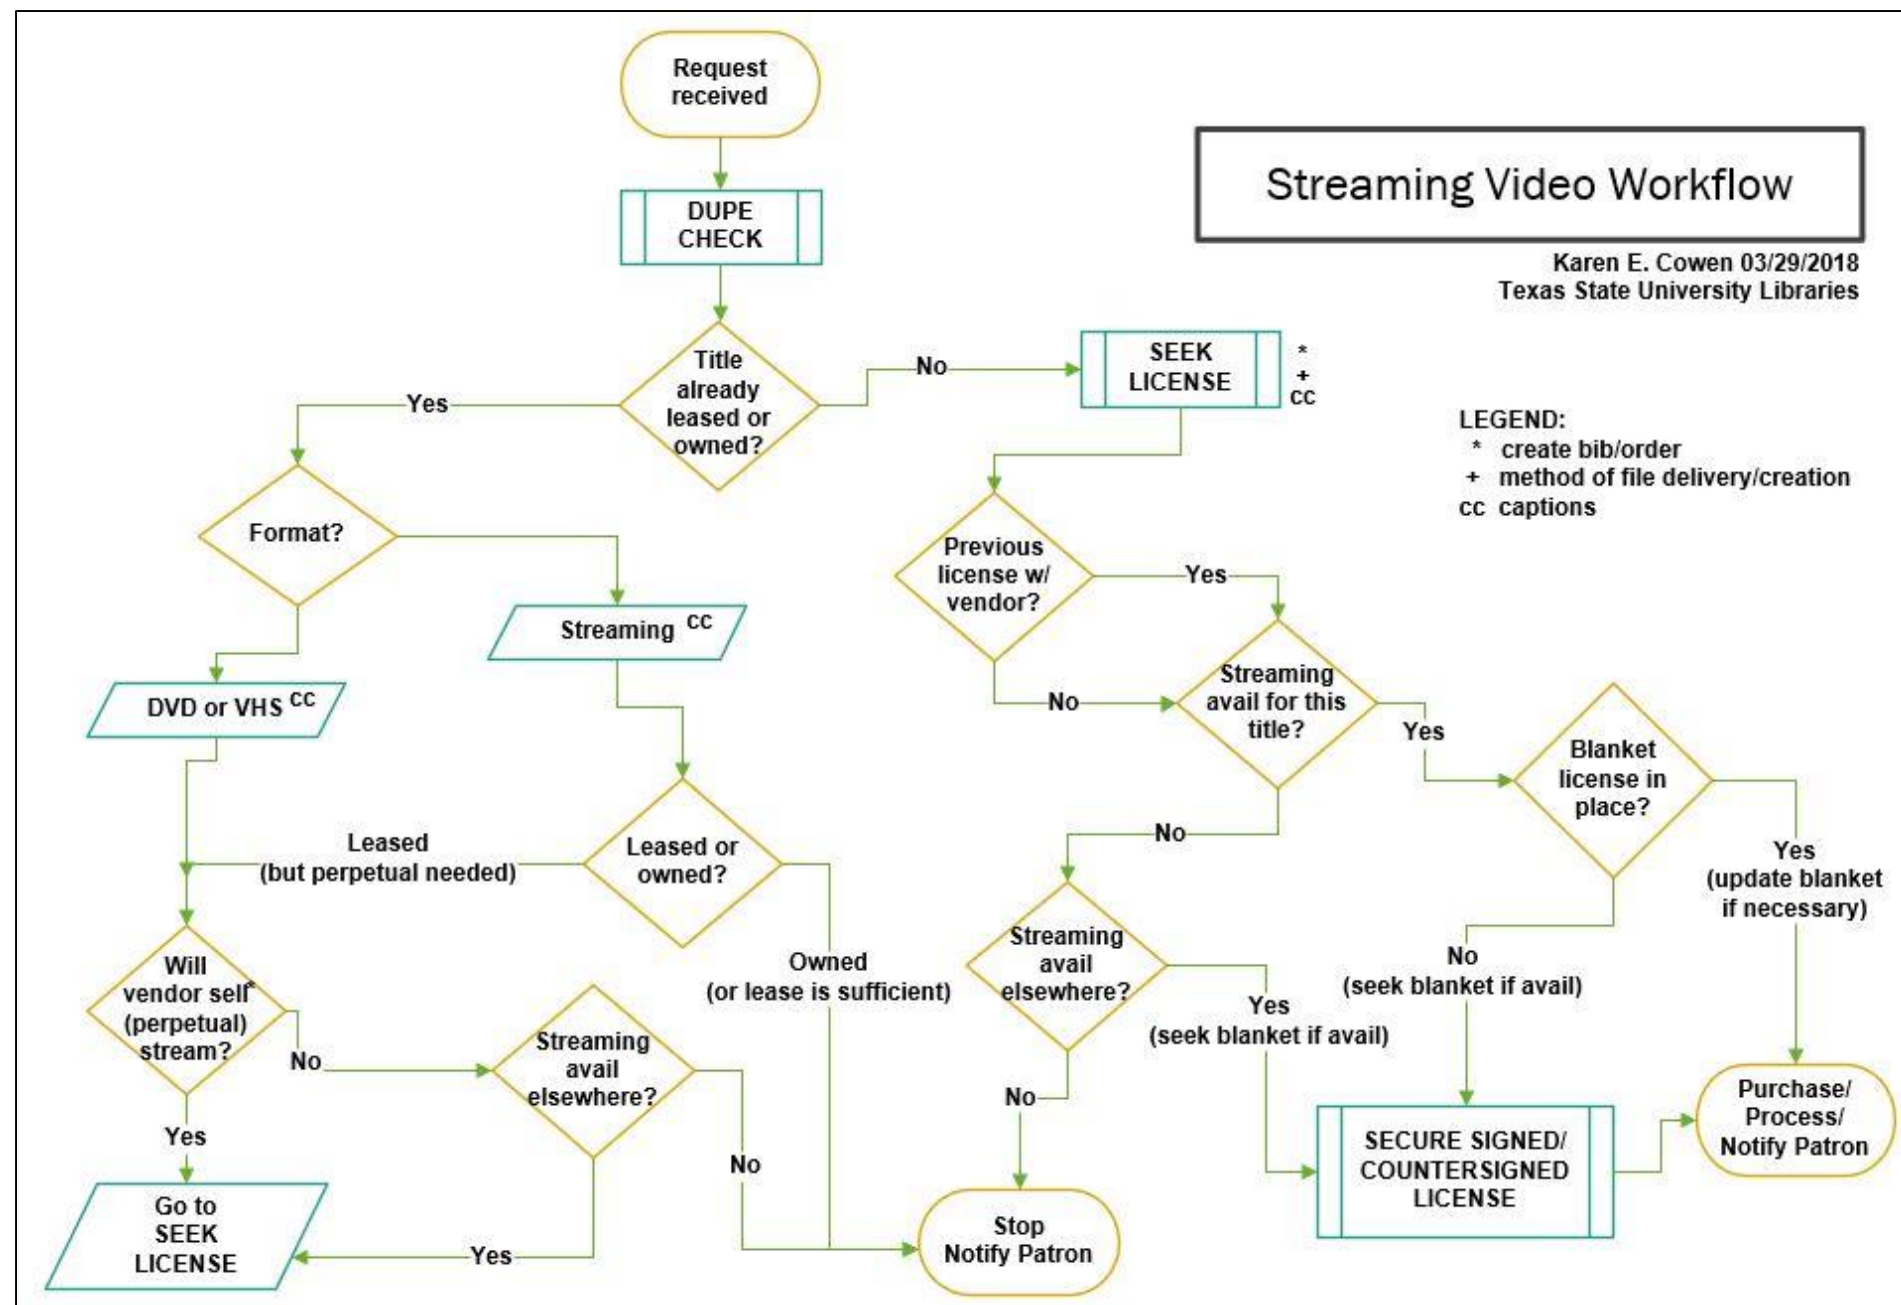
Streaming Video Workflow

Karen E. Cowen 03/29/2018
Texas State University Libraries

LEGEND:
* create bib/order
+ method of file delivery/creation
cc captions

Request received

DUPE CHECK

Title already leased or owned?

No

SEEK LICENSE * + cc

Yes

Format?

Streaming cc

DVD or VHS cc

Previous license w/ vendor?

Yes

No

Streaming avail for this title?

Yes

Blanket license in place?

No

Leased (but perpetual needed)

Leased or owned?

Owned (or lease is sufficient)

Will vendor sell* (perpetual) stream?

No

Streaming avail elsewhere?

Yes

Go to SEEK LICENSE

Yes

No

Streaming avail elsewhere?

Yes (seek blanket if avail)

No

Stop Notify Patron

No (seek blanket if avail)

Yes (update blanket if necessary)

SECURE SIGNED/ COUNTERSIGNED LICENSE

Purchase/ Process/ Notify Patron